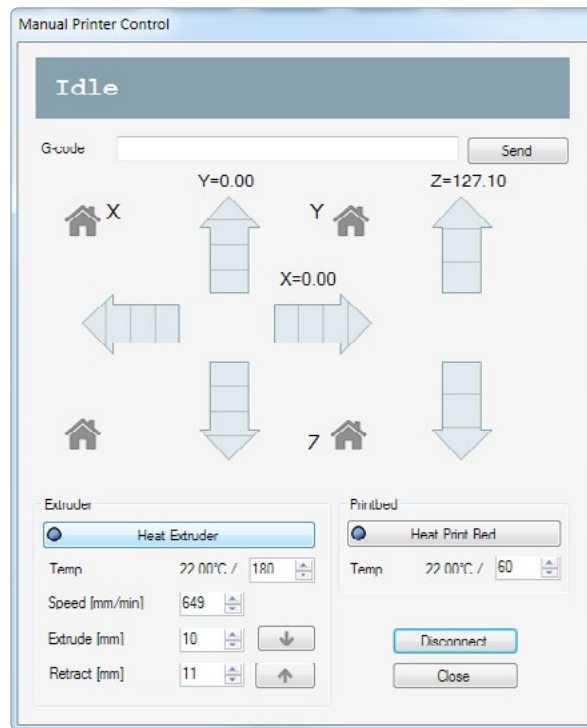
Manual Printer Control

Idle

G-code

Send

Y=0.00

Z=127.10

X

Y

X=0.00

Z

Extruder

Heat Extruder

Temp 22.00°C / 180

Speed [mm/min] 649

Extrude [mm] 10

Retract [mm] 11

Printbed

Heat Print Bed

Temp 22.00°C / 60

Disconnect

Close